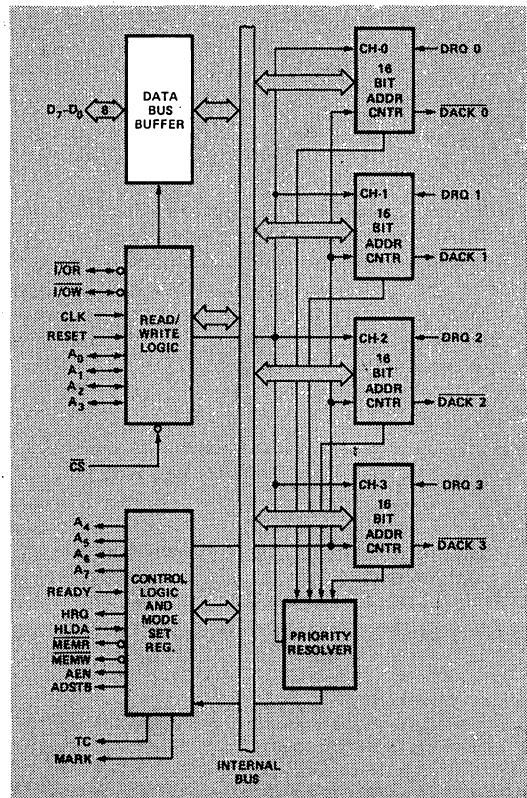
DATA BUS BUFFER

$D_7$-$D_0$

8

$\overline{I/OR}$
$\overline{I/OW}$
CLK
RESET
$A_0$
$A_1$
$A_2$
$A_3$

READ/ WRITE LOGIC

$\overline{CS}$

$A_4$
$A_5$
$A_6$
$A_7$
READY
HRQ
HLDA
$\overline{MEMR}$
$\overline{MEMW}$
AEN
ADSTB

CONTROL LOGIC AND MODE SET REG.

TC
MARK

INTERNAL BUS

CH-0 16 BIT ADDR CNTR
DRQ 0
$\overline{DACK\ 0}$

CH-1 16 BIT ADDR CNTR
DRQ 1
$\overline{DACK\ 1}$

CH-2 16 BIT ADDR CNTR
DRQ 2
$\overline{DACK\ 2}$

CH-3 16 BIT ADDR CNTR
DRQ 3
$\overline{DACK\ 3}$

PRIORITY RESOLVER